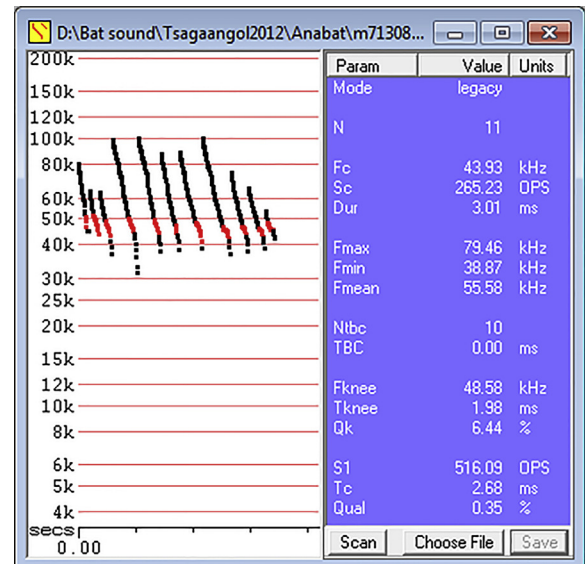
D:\Bat sound\Tsagaangol2012\Anabat\m71308...

200k
150k
120k
100k
80k
60k
50k
40k
30k
25k
20k
15k
12k
10k
8k
6k
5k
4k
secs
0.00

| Param | Value | Units |
|---|---|---|
| Mode | legacy | |
| N | 11 | |
| Fc | 43.93 | kHz |
| Sc | 265.23 | OPS |
| Dur | 3.01 | ms |
| Fmax | 79.46 | kHz |
| Fmin | 38.87 | kHz |
| Fmean | 55.58 | kHz |
| Ntbc | 10 | |
| TBC | 0.00 | ms |
| Fknee | 48.58 | kHz |
| Tknee | 1.98 | ms |
| Qk | 6.44 | % |
| S1 | 516.09 | OPS |
| Tc | 2.68 | ms |
| Qual | 0.35 | % |

Scan
Choose File
Save